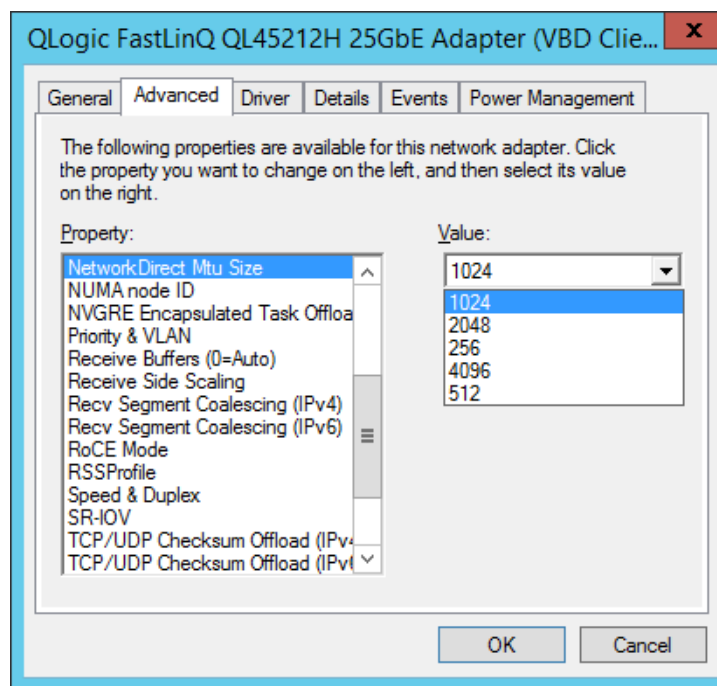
QLogic FastLinQ QL45212H 25GbE Adapter (VBD Clie...

General | Advanced | Driver | Details | Events | Power Management

The following properties are available for this network adapter. Click the property you want to change on the left, and then select its value on the right.

Property:

NetworkDirect Mtu Size
NUMA node ID
NVGRE Encapsulated Task Offloa
Priority & VLAN
Receive Buffers (0=Auto)
Receive Side Scaling
Recv Segment Coalescing (IPv4)
Recv Segment Coalescing (IPv6)
RoCE Mode
RSSProfile
Speed & Duplex
SR-IOV
TCP/UDP Checksum Offload (IPv
TCP/UDP Checksum Offload (IPv

Value:

1024

1024
2048
256
4096
512

OK
Cancel